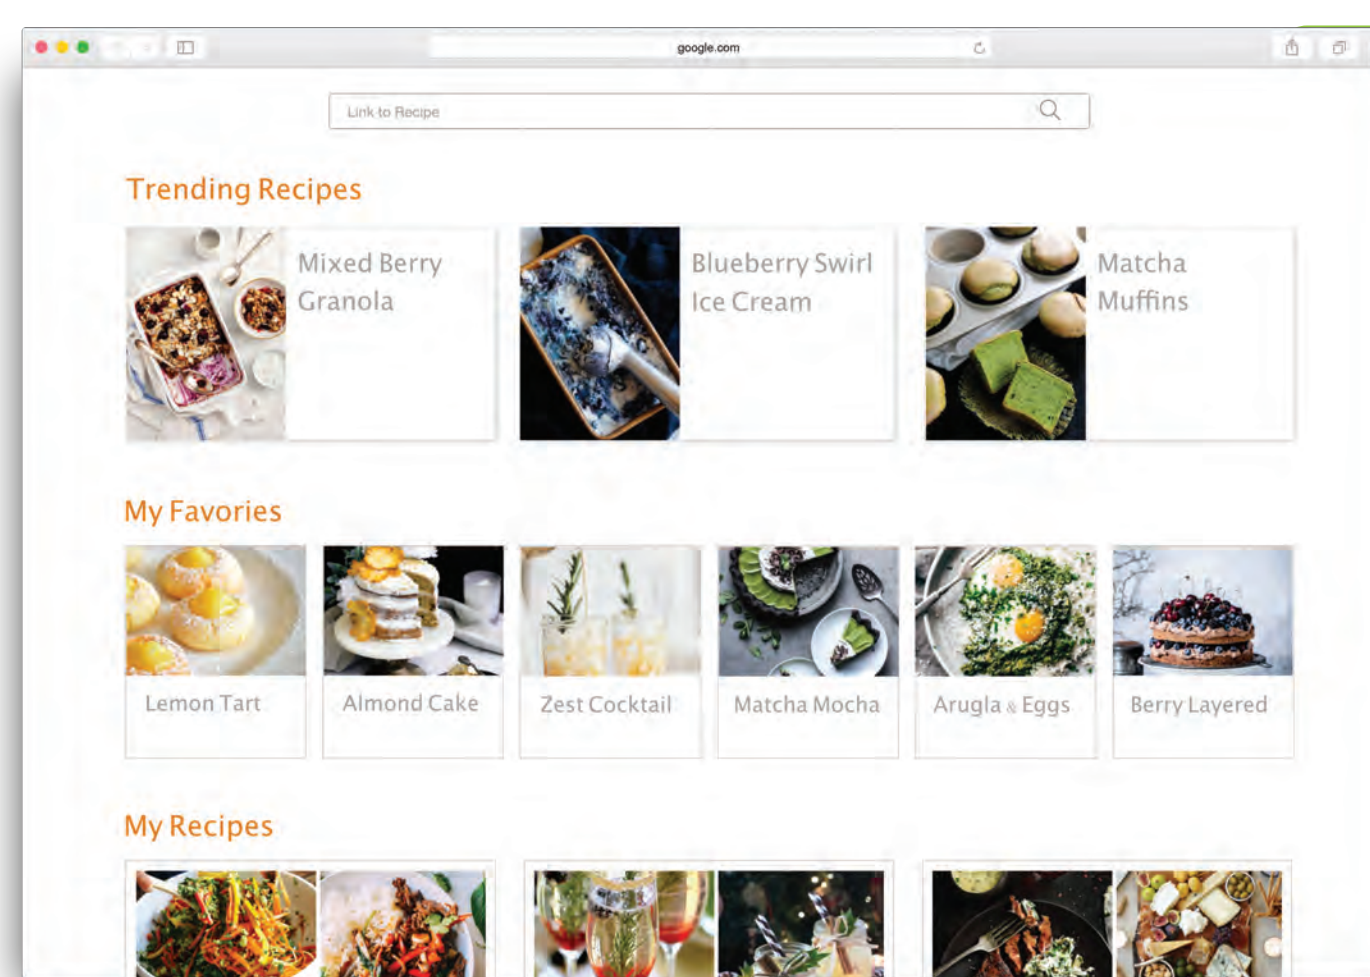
google.com

Link to Recipe

Trending Recipes

Mixed Berry Granola

Blueberry Swirl Ice Cream

Matcha Muffins

My Favories

Lemon Tart

Almond Cake

Zest Cocktail

Matcha Mocha

Arugla & Eggs

Berry Layered

My Recipes